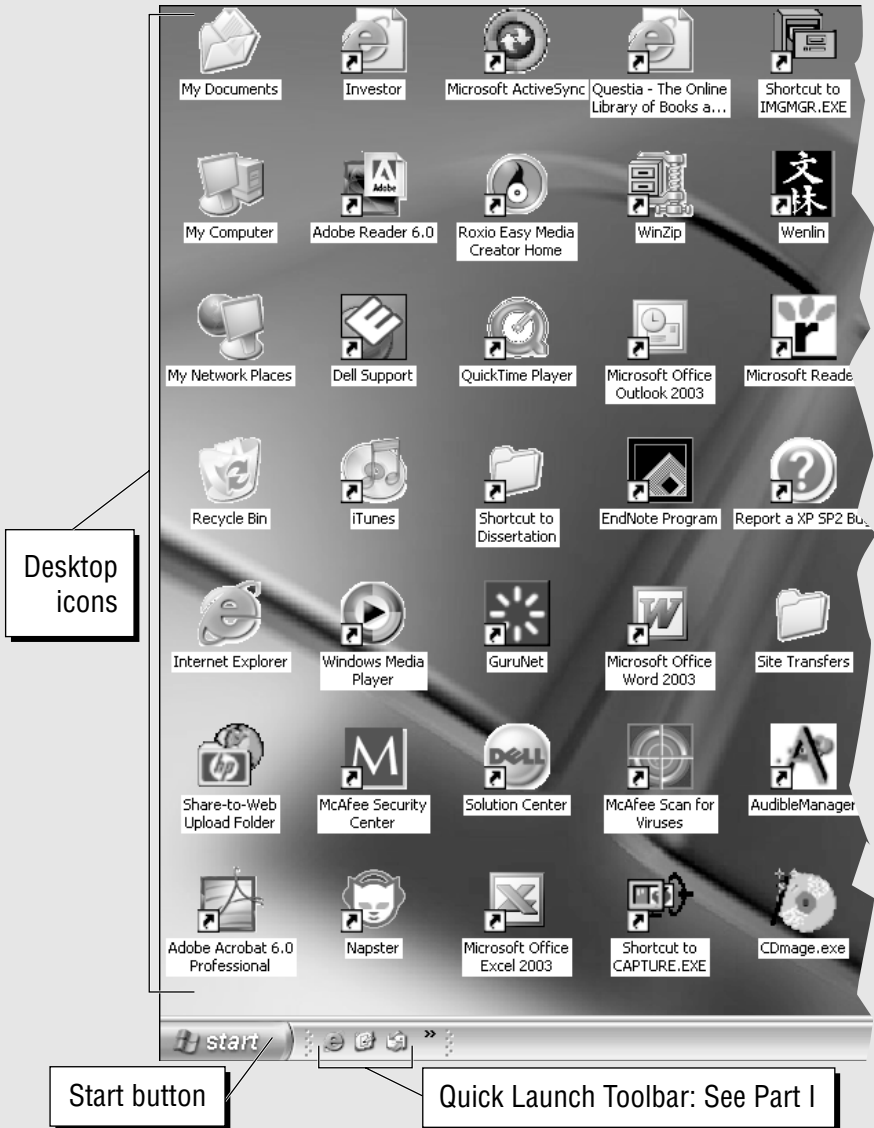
My Documents
Investor
Microsoft ActiveSync
Questia - The Online Library of Books a...
Shortcut to IMGMGR.EXE

My Computer
Adobe Reader 6.0
Roxio Easy Media Creator Home
WinZip
文林
Wenlin

My Network Places
Dell Support
QuickTime Player
Microsoft Office Outlook 2003
Microsoft Reade

Recycle Bin
iTunes
Shortcut to Dissertation
EndNote Program
Report a XP SP2 Bu

Internet Explorer
Windows Media Player
GuruNet
Microsoft Office Word 2003
Site Transfers

Share-to-Web Upload Folder
McAfee Security Center
Solution Center
McAfee Scan for Viruses
AudibleManager

Adobe Acrobat 6.0 Professional
Napster
Microsoft Office Excel 2003
Shortcut to CAPTURE.EXE
CDmage.exe

Desktop icons

start

Start button

Quick Launch Toolbar: See Part I